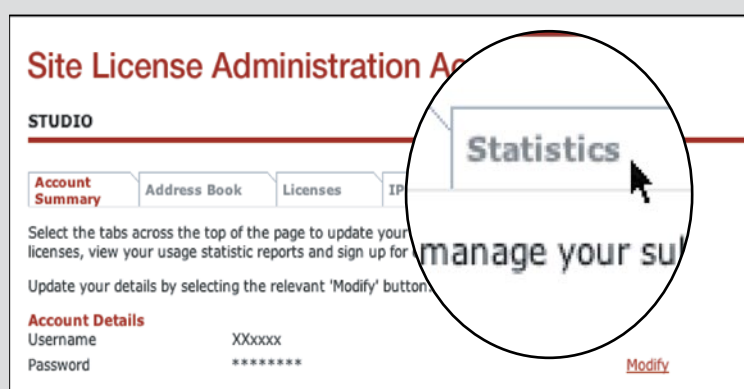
Site License Administration Ac

STUDIO

Account Summary | Address Book | Licenses | IP

Statistics

Select the tabs across the top of the page to update your licenses, view your usage statistic reports and sign up for

manage your su

Update your details by selecting the relevant 'Modify' button

Account Details

Username XXxxxx

Password ********

Modify